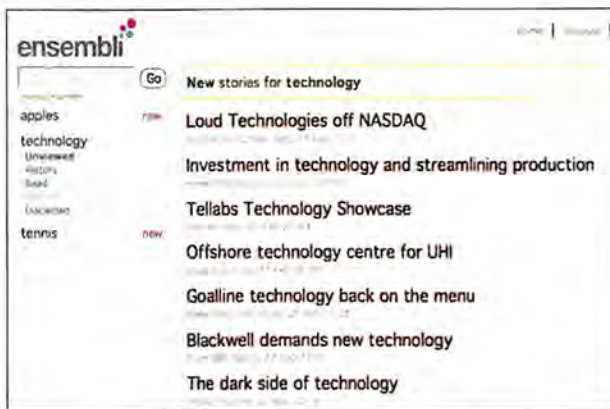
ensembli

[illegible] | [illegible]

Go

apples new

technology

Unviewed

History

Saved

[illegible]

tennis new

New stories for technology

Loud Technologies off NASDAQ

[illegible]

Investment in technology and streamlining production

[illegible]

Tellabs Technology Showcase

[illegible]

Offshore technology centre for UHI

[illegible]

Goalline technology back on the menu

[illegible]

Blackwell demands new technology

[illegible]

The dark side of technology

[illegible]